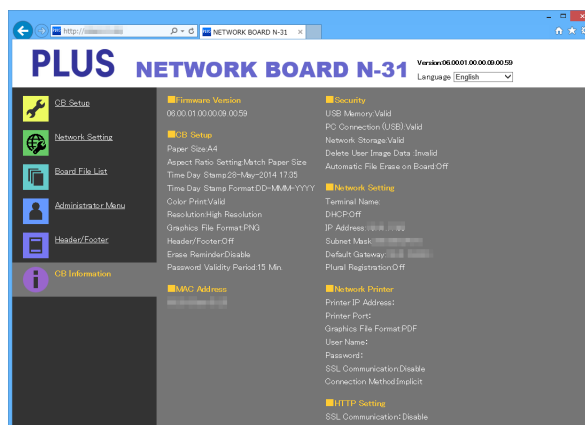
http://

NETWORK BOARD N-31

PLUS NETWORK BOARD N-31

Version:06.00.01.00.00.09.00.59
Language English

CB Setup
Network Setting
Board File List
Administrator Menu
Header/Footer
CB Information

Firmware Version
06.00.01.00.00.09.00.59

CB Setup
Paper Size:A4
Aspect Ratio Setting:Match Paper Size
Time Day Stamp:28-May-2014 17:35
Time Day Stamp Format:DD-MMM-YYYY
Color Print:Valid
Resolution:High Resolution
Graphics File Format:PNG
Header/Footer:Off
Erase Reminder:Disable
Password Validity Period:15 Min.

MAC Address
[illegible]

Security
USB Memory:Valid
PC Connection (USB):Valid
Network Storage:Valid
Delete User Image Data :Invalid
Automatic File Erase on Board:Off

Network Setting
Terminal Name:
DHCP:Off
IP Address:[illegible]
Subnet Mask:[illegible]
Default Gateway:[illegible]
Plural Registration:Off

Network Printer
Printer IP Address:
Printer Port:
Graphics File Format:PDF
User Name:
Password:
SSL Communication:Disable
Connection Method:Implicit

HTTP Setting
SSL Communication:Disable